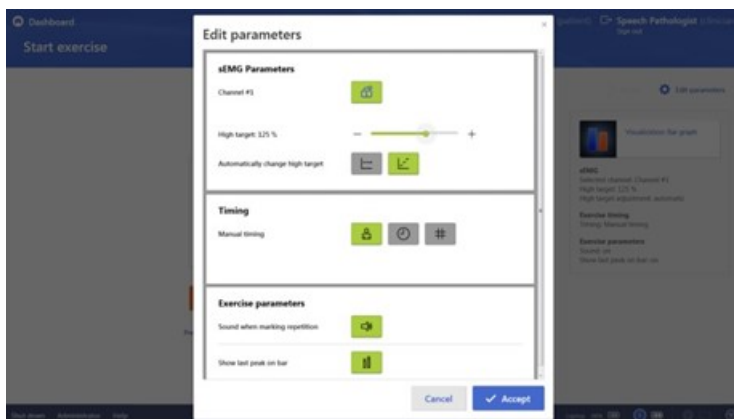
Dashboard
Start exercise

Edit parameters

×

sEMG Parameters

Channel #1

High target: 125 %

−

+

Automatically change high target

Timing

Manual timing

Exercise parameters

Sound when marking repetition

Show last peak on bar

Cancel

Accept

Speech Pathologist
Sign out

Edit parameters

Visualization: bar graph

sEMG
Selected channel: Channel #1
High target: 125 %
High target adjustment: automatic

Exercise timing
Timing: Manual timing

Exercise parameters
Sound: on
Show last peak on bar: on